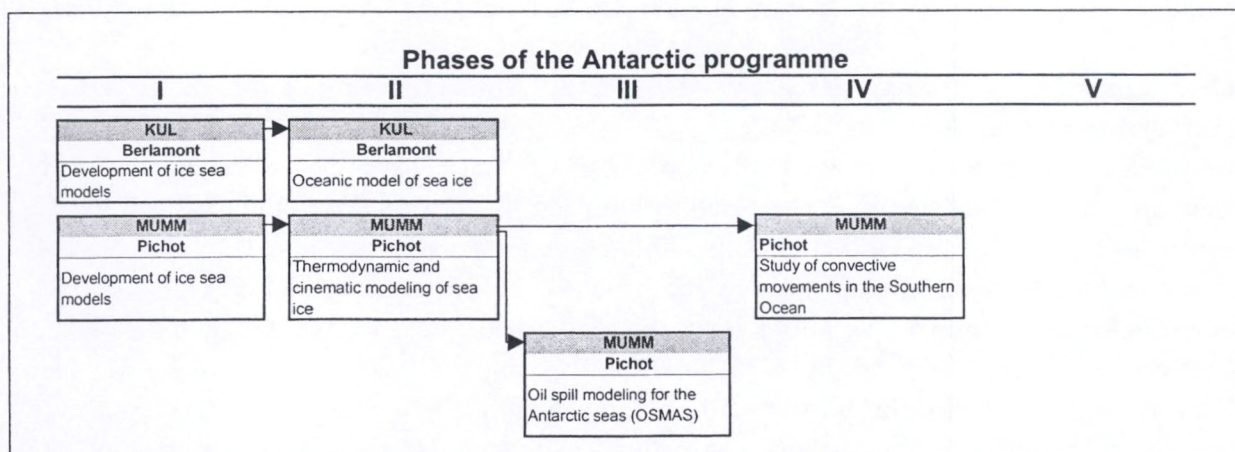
Phases of the Antarctic programme

I

II

III

IV

V

KUL
Berlamont
Development of ice sea models

KUL
Berlamont
Oceanic model of sea ice

MUMM
Pichot
Development of ice sea models

MUMM
Pichot
Thermodynamic and cinematic modeling of sea ice

MUMM
Pichot
Study of convective movements in the Southern Ocean

MUMM
Pichot
Oil spill modeling for the Antarctic seas (OSMAS)